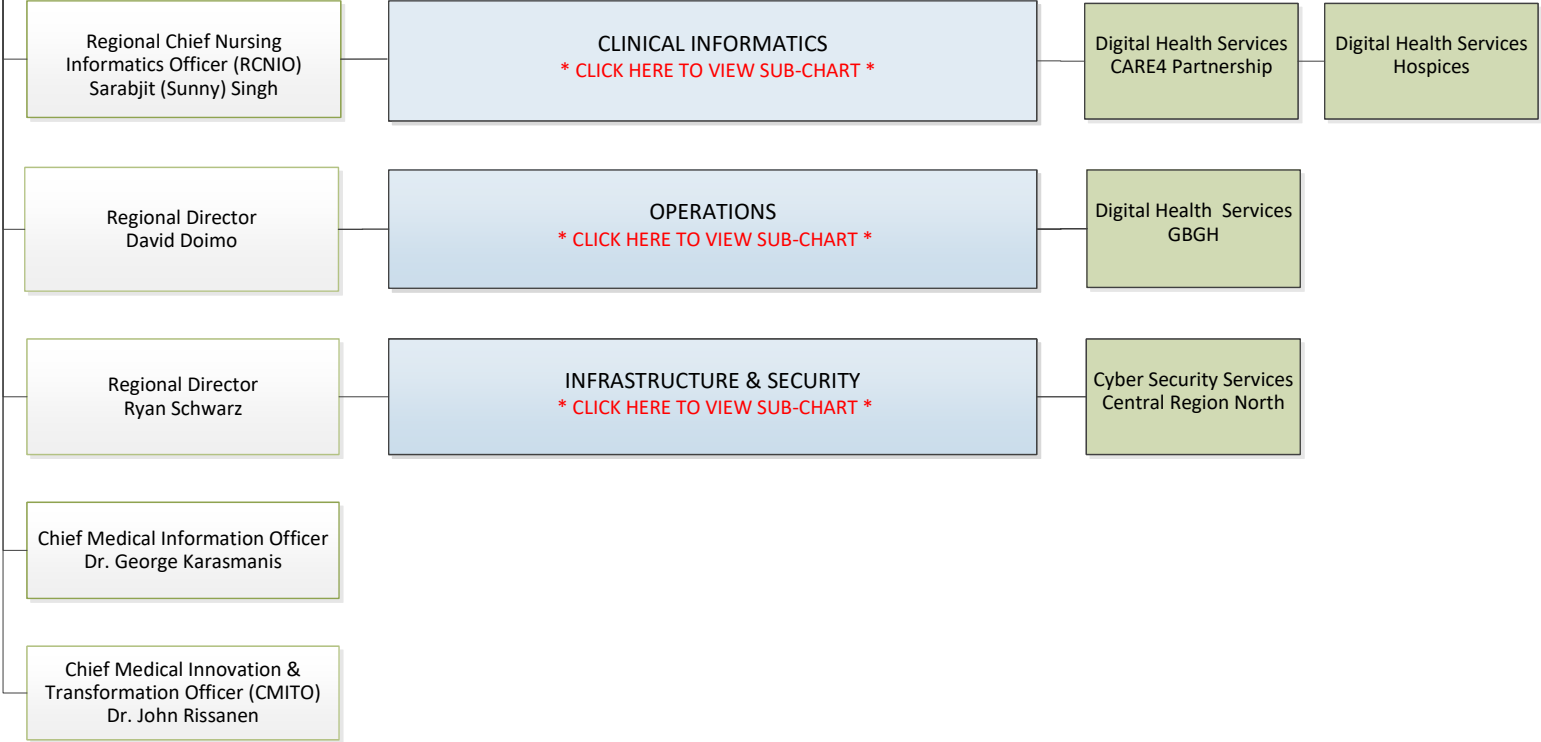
Regional Chief Nursing Informatics Officer (RCNIO) Sarabjit (Sunny) Singh

CLINICAL INFORMATICS
* CLICK HERE TO VIEW SUB-CHART *

Digital Health Services CARE4 Partnership

Digital Health Services Hospices

Regional Director David Doimo

OPERATIONS
* CLICK HERE TO VIEW SUB-CHART *

Digital Health Services GBGH

Regional Director Ryan Schwarz

INFRASTRUCTURE & SECURITY
* CLICK HERE TO VIEW SUB-CHART *

Cyber Security Services Central Region North

Chief Medical Information Officer Dr. George Karasmanis

Chief Medical Innovation & Transformation Officer (CMITO) Dr. John Rissanen